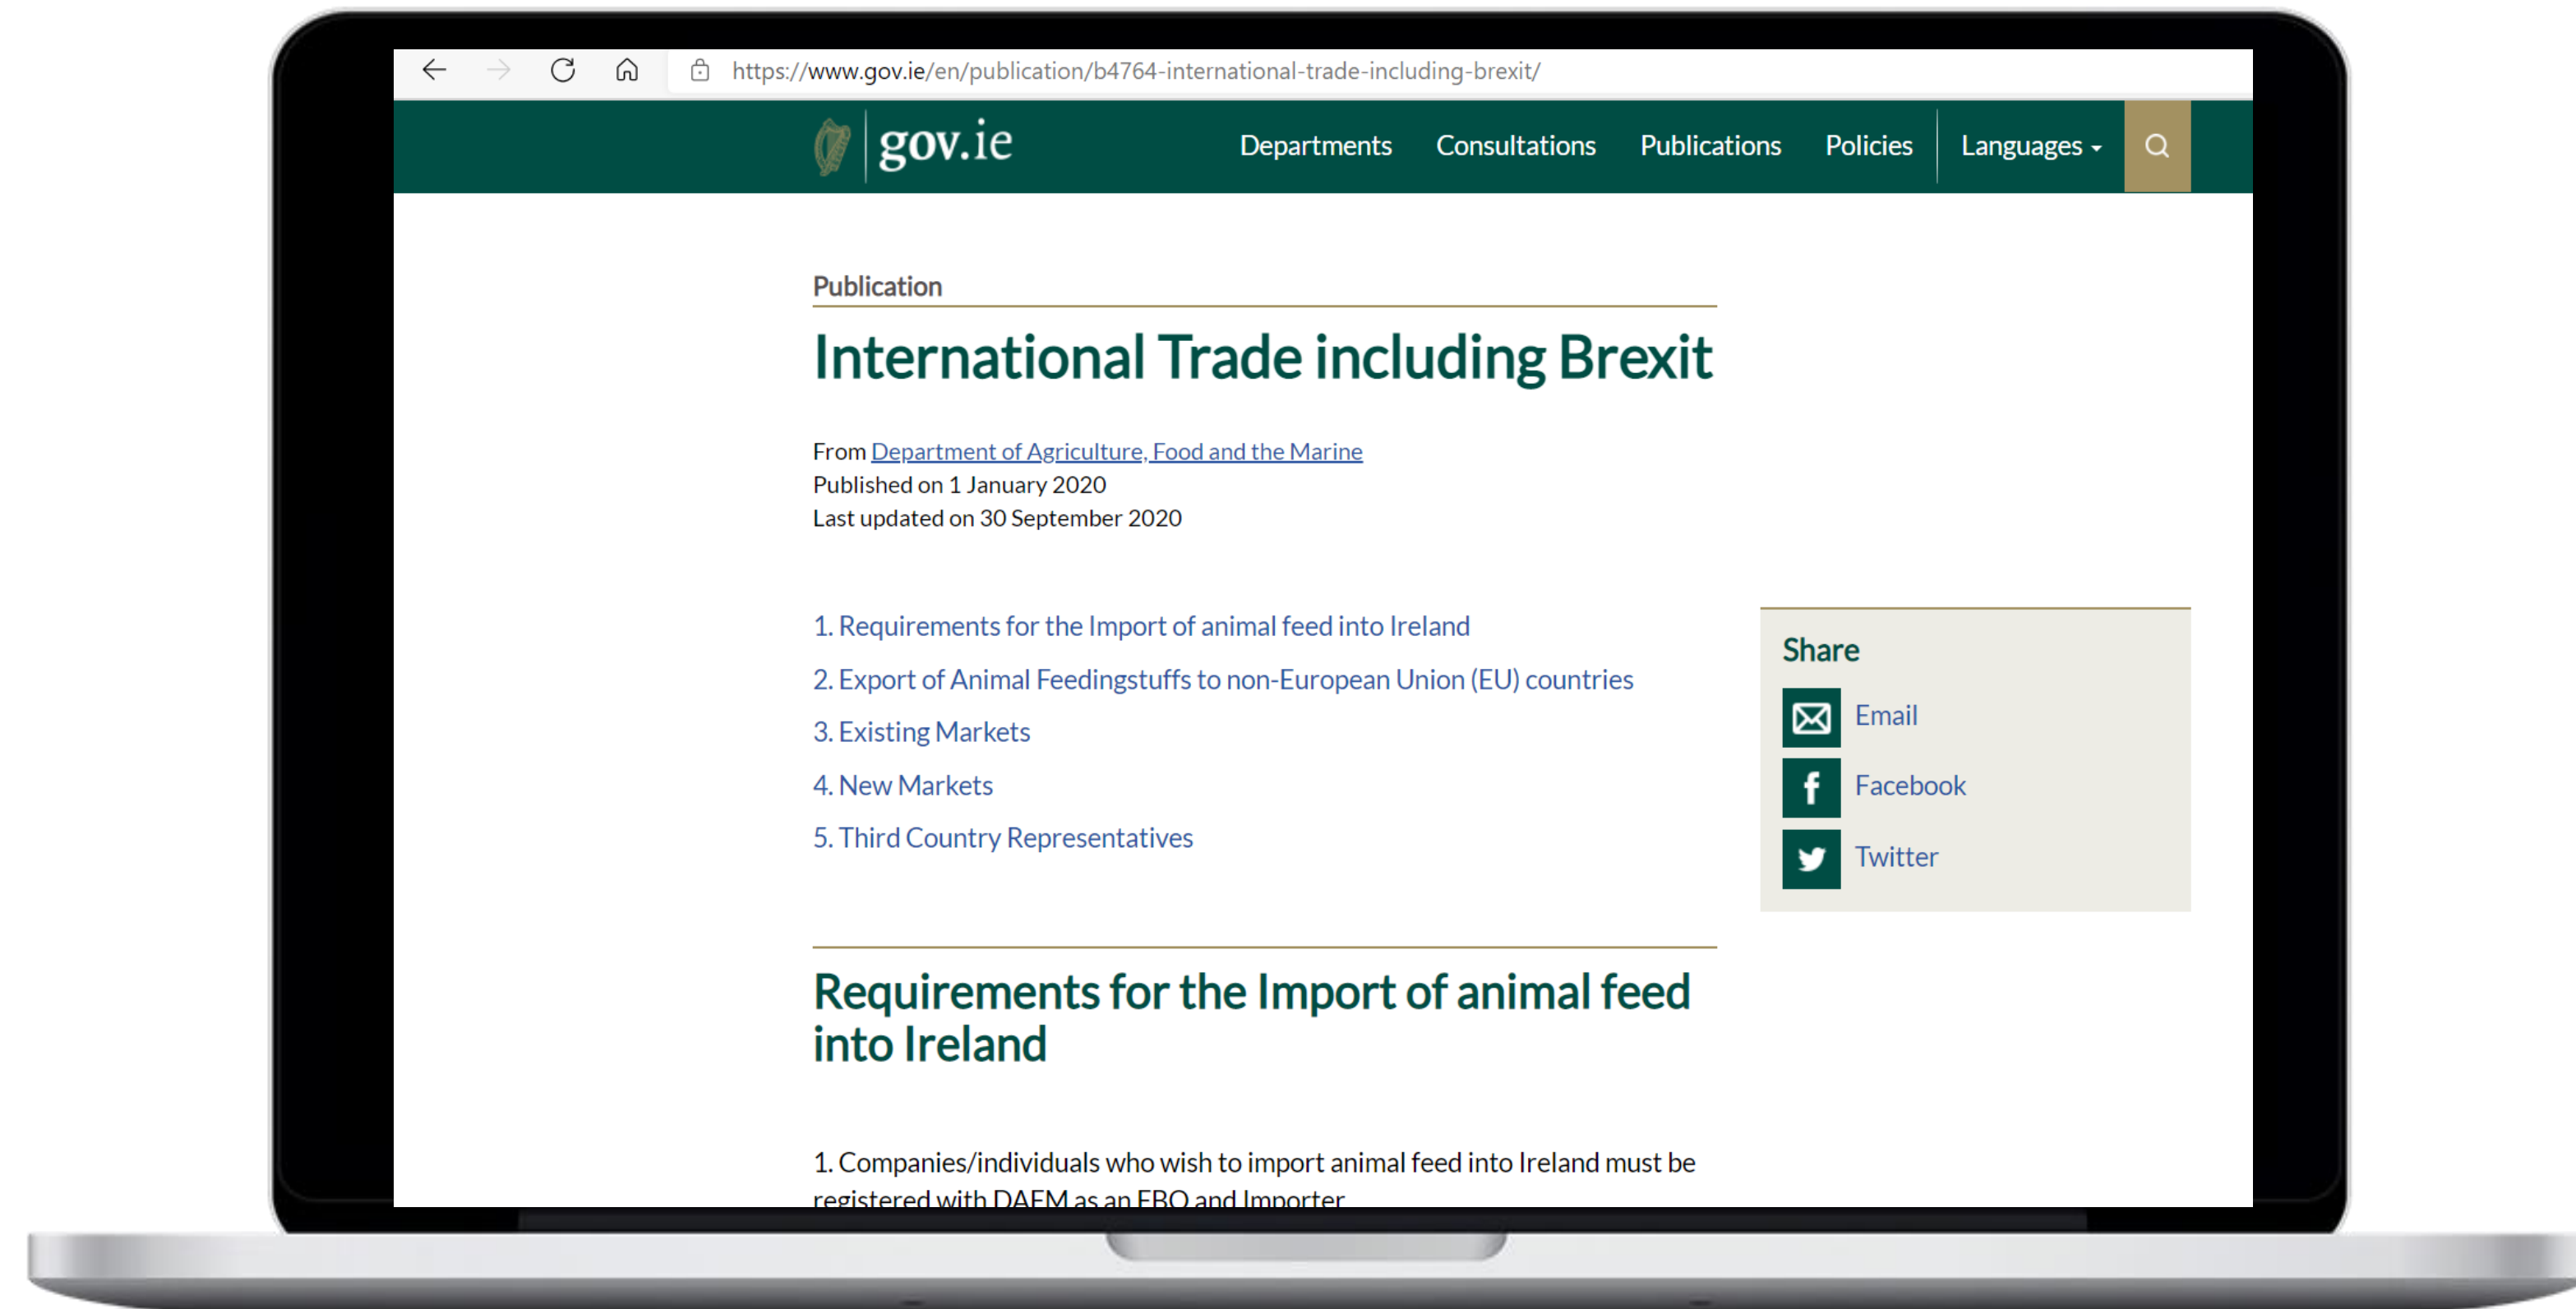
https://www.gov.ie/en/publication/b4764-international-trade-including-brexit/

gov.ie

Departments Consultations Publications Policies Languages

Publication

International Trade including Brexit

From Department of Agriculture, Food and the Marine
Published on 1 January 2020
Last updated on 30 September 2020

1. Requirements for the Import of animal feed into Ireland
2. Export of Animal Feedingstuffs to non-European Union (EU) countries
3. Existing Markets
4. New Markets
5. Third Country Representatives

Share
Email
Facebook
Twitter

Requirements for the Import of animal feed into Ireland

1. Companies/individuals who wish to import animal feed into Ireland must be registered with DAFM as an FBO and Importer